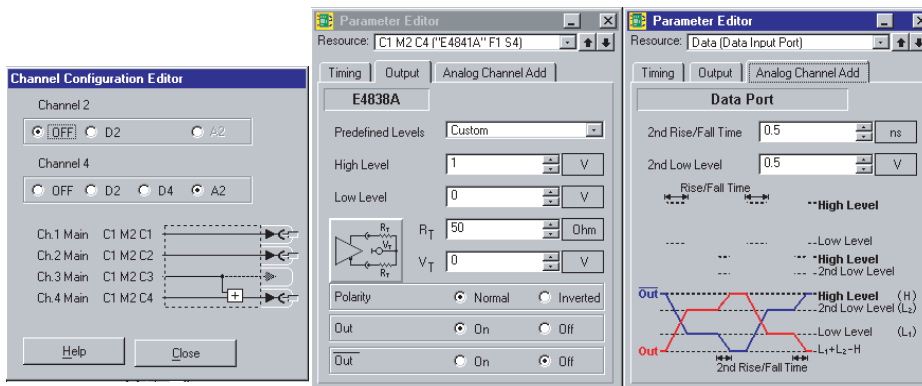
Channel Configuration Editor

Channel 2

OFF D2 A2

Channel 4

OFF D2 D4 A2

Ch.1 Main C1 M2 C1

Ch.2 Main C1 M2 C2

Ch.3 Main C1 M2 C3

Ch.4 Main C1 M2 C4

Help

Close

Parameter Editor

Resource: C1 M2 C4 ("E4841A" F1 S4)

Timing Output Analog Channel Add

E4838A

Predefined Levels Custom

High Level 1 V

Low Level 0 V

$R_T$ $V_T$ $R_T$

$R_T$ 50 Ohm

$V_T$ 0 V

Polarity Normal Inverted

Out On Off

$\overline{Out}$ On Off

Parameter Editor

Resource: Data (Data Input Port)

Timing Output Analog Channel Add

Data Port

2nd Rise/Fall Time 0.5 ns

2nd Low Level 0.5 V

Rise/Fall Time

High Level

Low Level

High Level

2nd Low Level

$\overline{Out}$

High Level (H)

2nd Low Level ($L_2$)

Low Level ($L_1$)

Out

$L_1+L_2-H$

2nd Rise/Fall Time